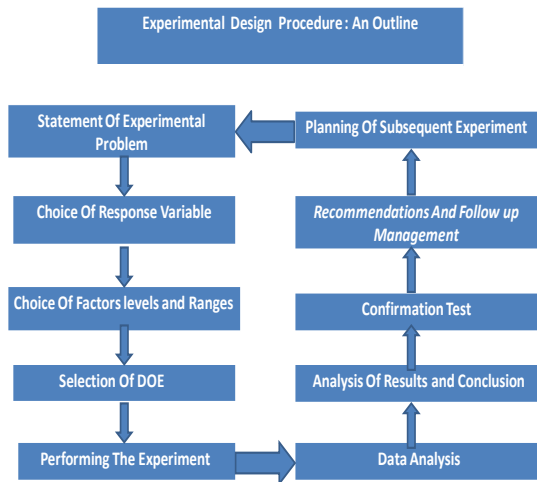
Experimental Design Procedure : An Outline

Statement Of Experimental Problem

Choice Of Response Variable

Choice Of Factors levels and Ranges

Selection Of DOE

Performing The Experiment

Data Analysis

Analysis Of Results and Conclusion

Confirmation Test

Recommendations And Follow up Management

Planning Of Subsequent Experiment